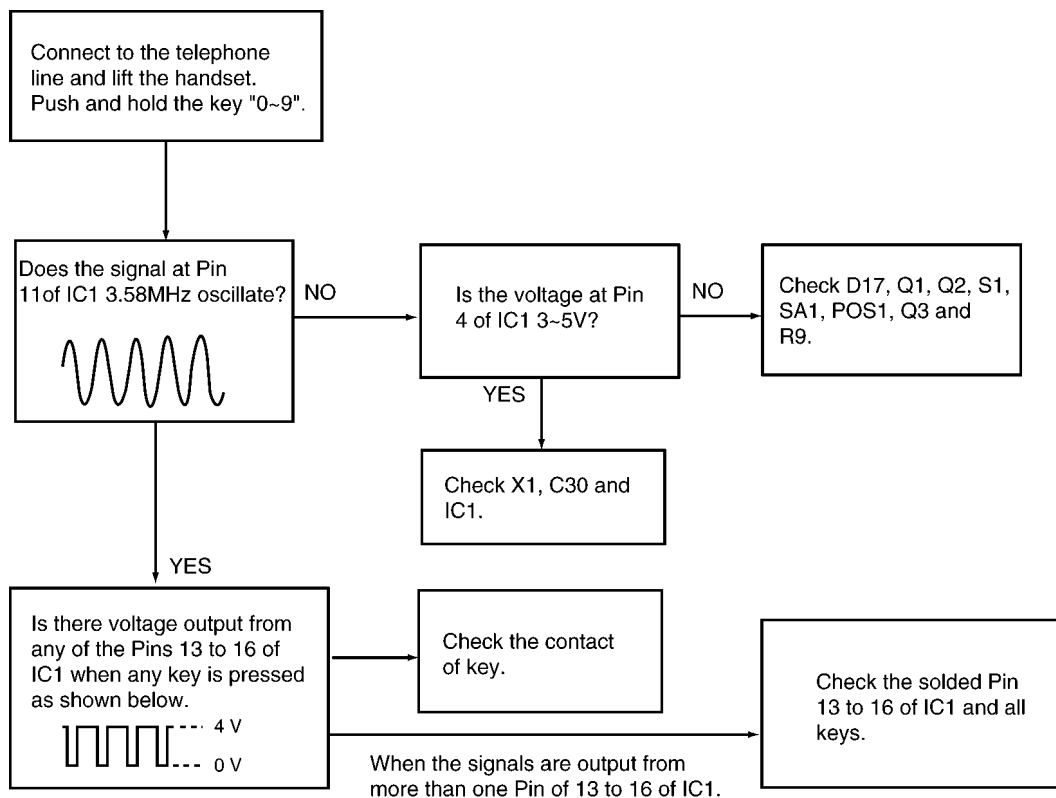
Connect to the telephone line and lift the handset. Push and hold the key "0~9".

Does the signal at Pin 11of IC1 3.58MHz oscillate?

NO

Is the voltage at Pin 4 of IC1 3~5V?

NO

Check D17, Q1, Q2, S1, SA1, POS1, Q3 and R9.

YES

Check X1, C30 and IC1.

YES

Is there voltage output from any of the Pins 13 to 16 of IC1 when any key is pressed as shown below.

4 V

0 V

Check the contact of key.

Check the solded Pin 13 to 16 of IC1 and all keys.

When the signals are output from more than one Pin of 13 to 16 of IC1.